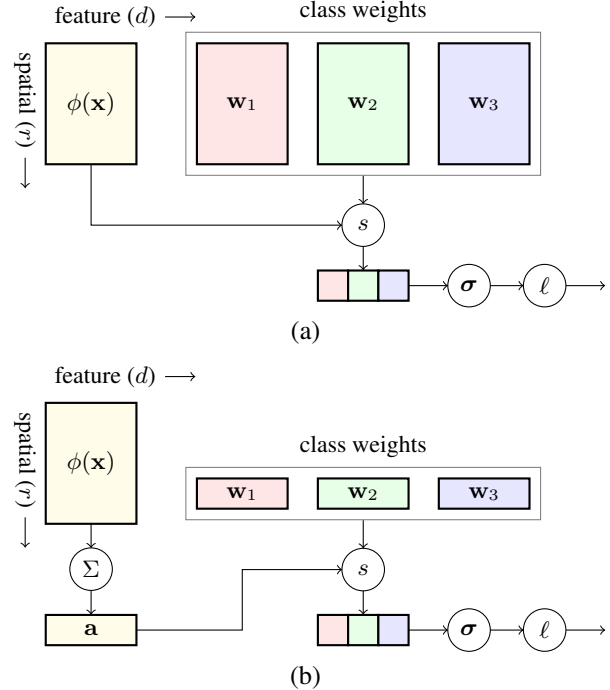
feature $(d) \longrightarrow$

class weights

spatial $(r) \longrightarrow$

$\phi(\mathbf{x})$

$\mathbf{w}_1$

$\mathbf{w}_2$

$\mathbf{w}_3$

$s$

$\boldsymbol{\sigma}$

$\ell$

(a)

feature $(d) \longrightarrow$

spatial $(r) \longrightarrow$

$\phi(\mathbf{x})$

class weights

$\mathbf{w}_1$

$\mathbf{w}_2$

$\mathbf{w}_3$

$\Sigma$

$s$

$\mathbf{a}$

$\boldsymbol{\sigma}$

$\ell$

(b)